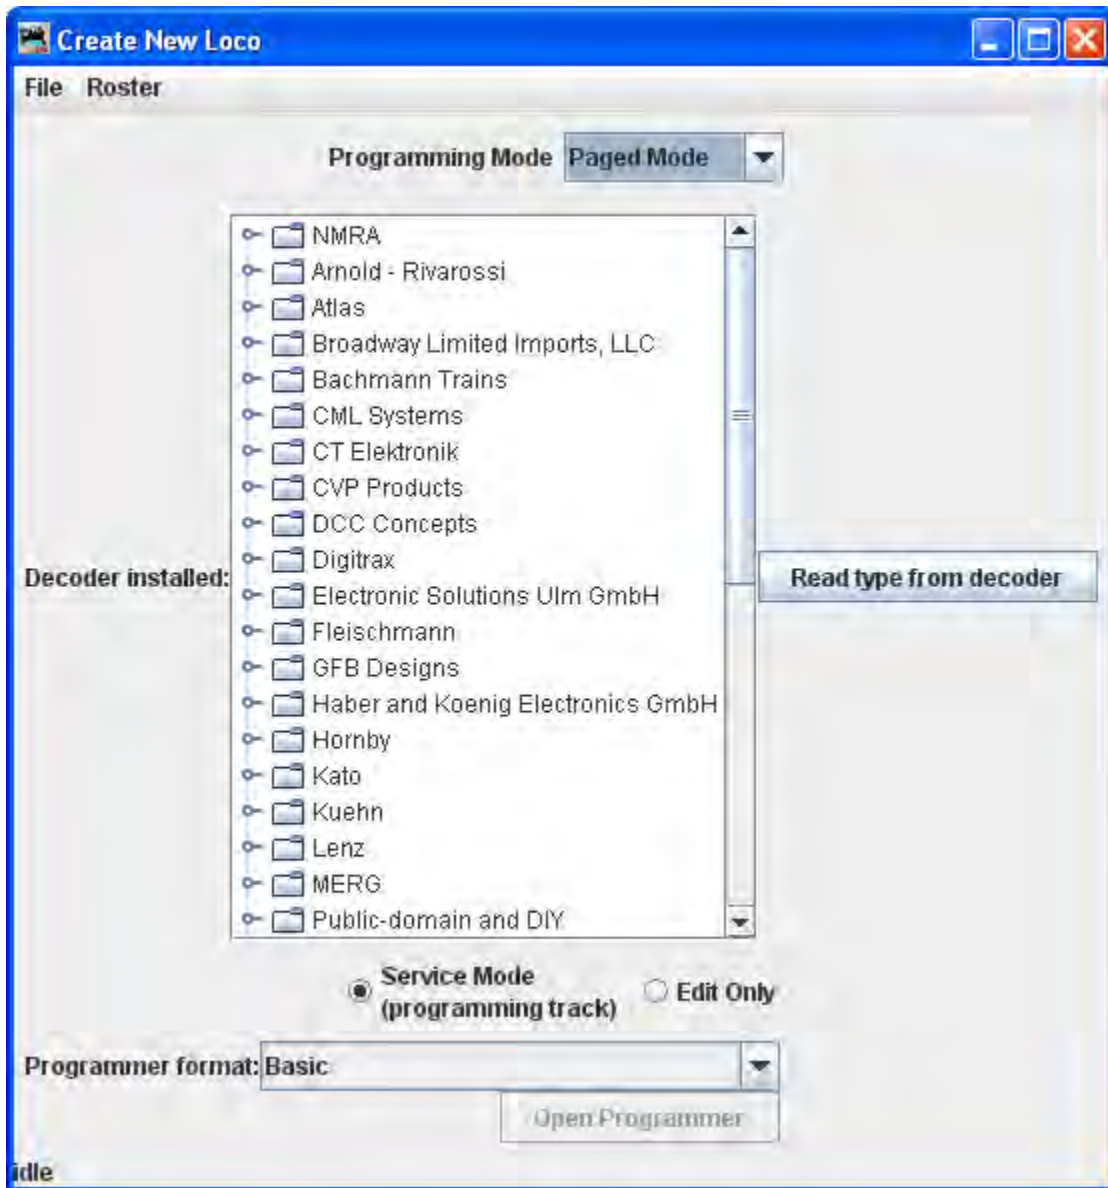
Create New Loco

File Roster

Programming Mode Paged Mode

Decoder installed:

NMRA
Arnold - Rivarossi
Atlas
Broadway Limited Imports, LLC
Bachmann Trains
CML Systems
CT Elektronik
CVP Products
DCC Concepts
Digitrax
Electronic Solutions Ulm GmbH
Fleischmann
GFB Designs
Haber and Koenig Electronics GmbH
Hornby
Kato
Kuehn
Lenz
MERG
Public-domain and DIY

Read type from decoder

Service Mode (programming track)

Edit Only

Programmer format: Basic

Open Programmer

idle